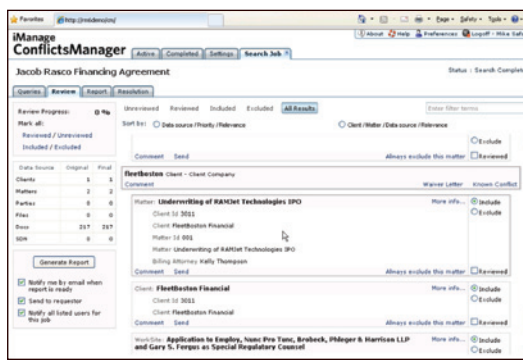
Favorites http://imiderejcm/

Page Safety Tools

iManage
ConflictsManager

Active Completed Settings Search Job

About Help Preferences Logoff - Mike Saf

Jacob Rasco Financing Agreement

Status : Search Complet

Queries Review Report Resolution

Review Progress: 0%

Mark all:
Reviewed / Unreviewed
Included / Excluded

| Data Source | Original | Final |
|---|---|---|
| Clients | 1 | 1 |
| Matters | 2 | 2 |
| Parties | 0 | 0 |
| Files | 0 | 0 |
| Docs | 257 | 257 |
| SDN | 0 | 0 |

Generate Report

Notify me by email when report is ready
Send to requestor
Notify all listed users for this job

Unreviewed Reviewed Included Excluded All Results

Enter filter terms

Sort by: Data source / Priority / Relevance Client / Matter / Data source / Relevance

Exclude

Comment Send Always exclude this matter Reviewed

fleetboston Client - Client Company
Comment Waiver Letter Known Conflict

Matter: Underwriting of RAMJet Technologies IPO More info... Include Exclude
Client Id 3011
Client FleetBoston Financial
Matter Id 001
Matter Underwriting of RAMJet Technologies IPO
Billing Attorney Kelly Thompson
Comment Send Always exclude this matter Reviewed

Client: FleetBoston Financial More info... Include Exclude
Client Id 3011
Client FleetBoston Financial
Comment Send Always exclude this matter Reviewed

WorkSite: Application to Employ, Nunc Pro Tunc, Brobeck, Phleger & Harrison LLP and Gary S. Fergus as Special Regulatory Counsel More info... Include Exclude